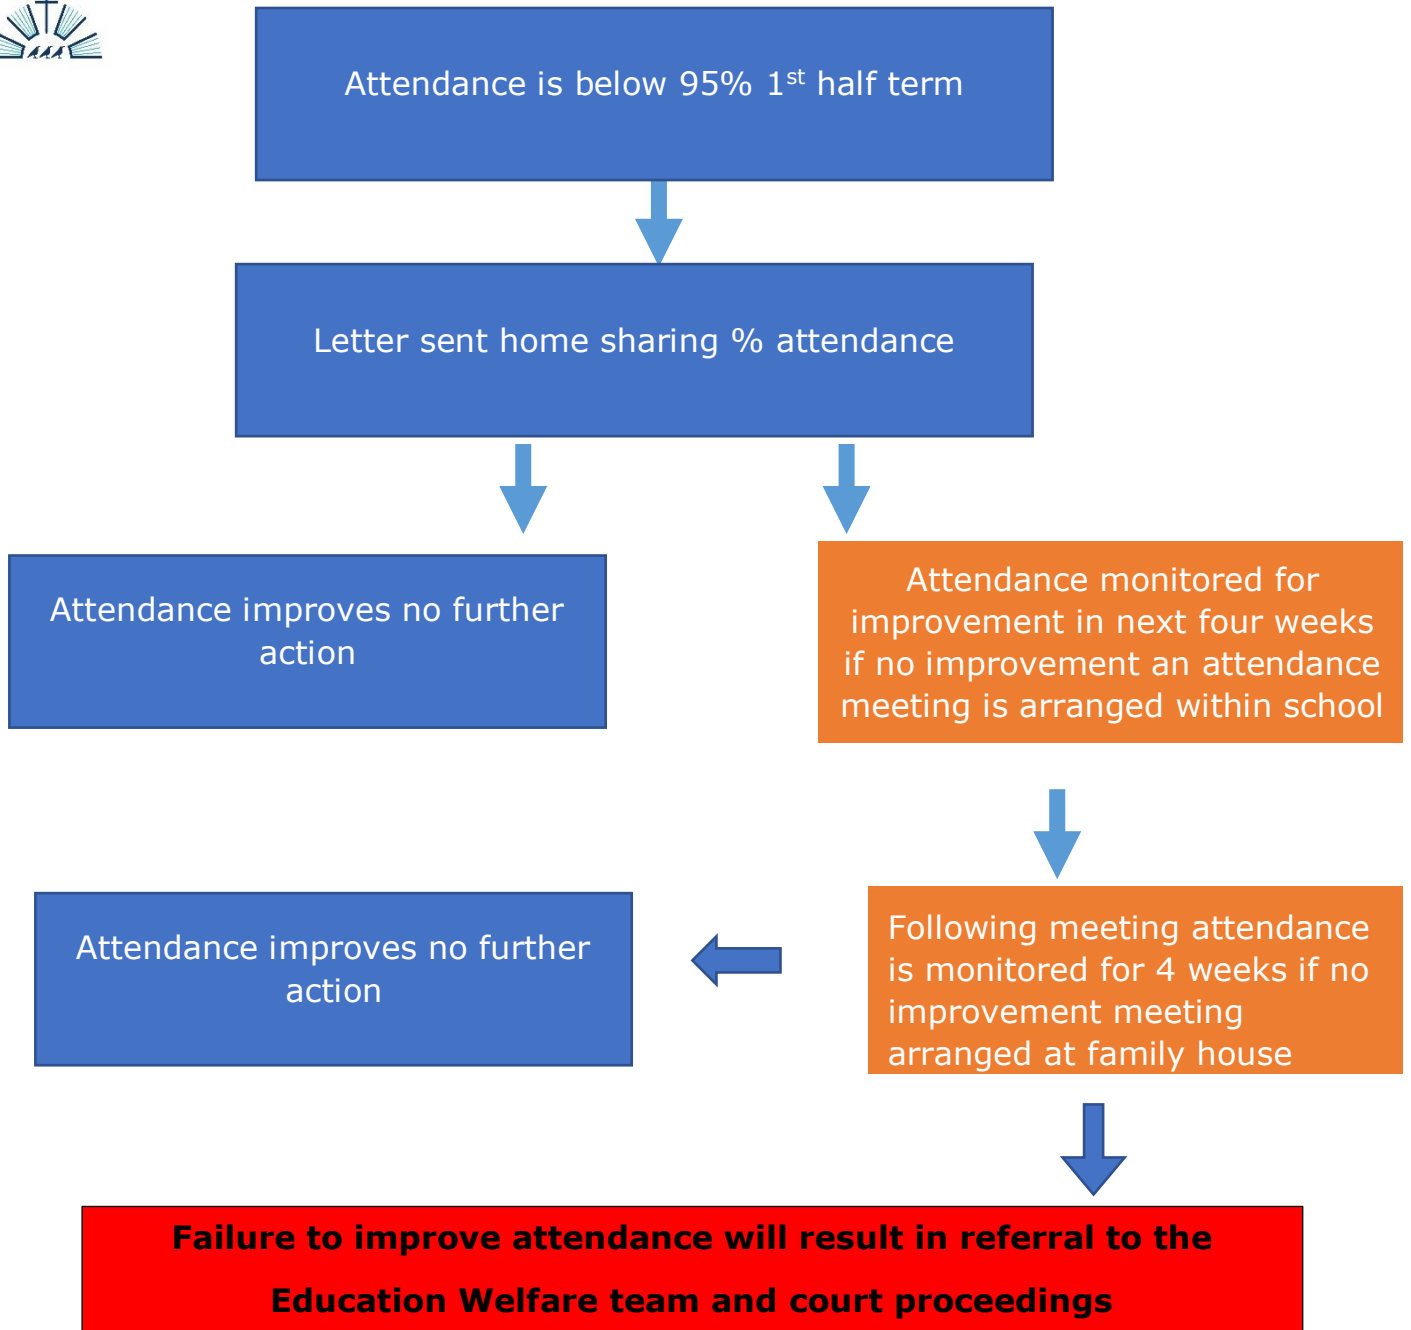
Attendance is below 95% 1$^{st}$ half term

Letter sent home sharing % attendance

Attendance improves no further action

Attendance monitored for improvement in next four weeks if no improvement an attendance meeting is arranged within school

Attendance improves no further action

Following meeting attendance is monitored for 4 weeks if no improvement meeting arranged at family house

Failure to improve attendance will result in referral to the Education Welfare team and court proceedings